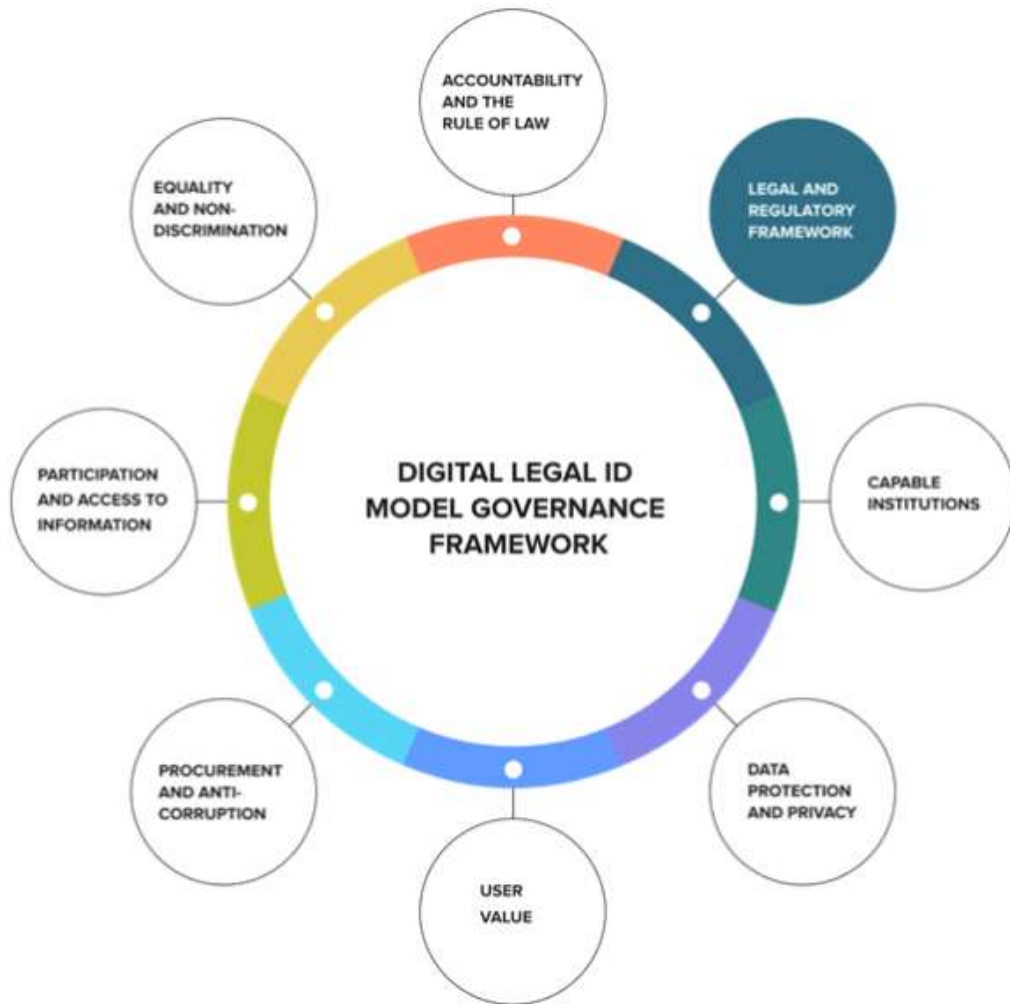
ACCOUNTABILITY AND THE RULE OF LAW

LEGAL AND REGULATORY FRAMEWORK

EQUALITY AND NON-DISCRIMINATION

DIGITAL LEGAL ID MODEL GOVERNANCE FRAMEWORK

PARTICIPATION AND ACCESS TO INFORMATION

CAPABLE INSTITUTIONS

DATA PROTECTION AND PRIVACY

USER VALUE

PROCUREMENT AND ANTI-CORRUPTION